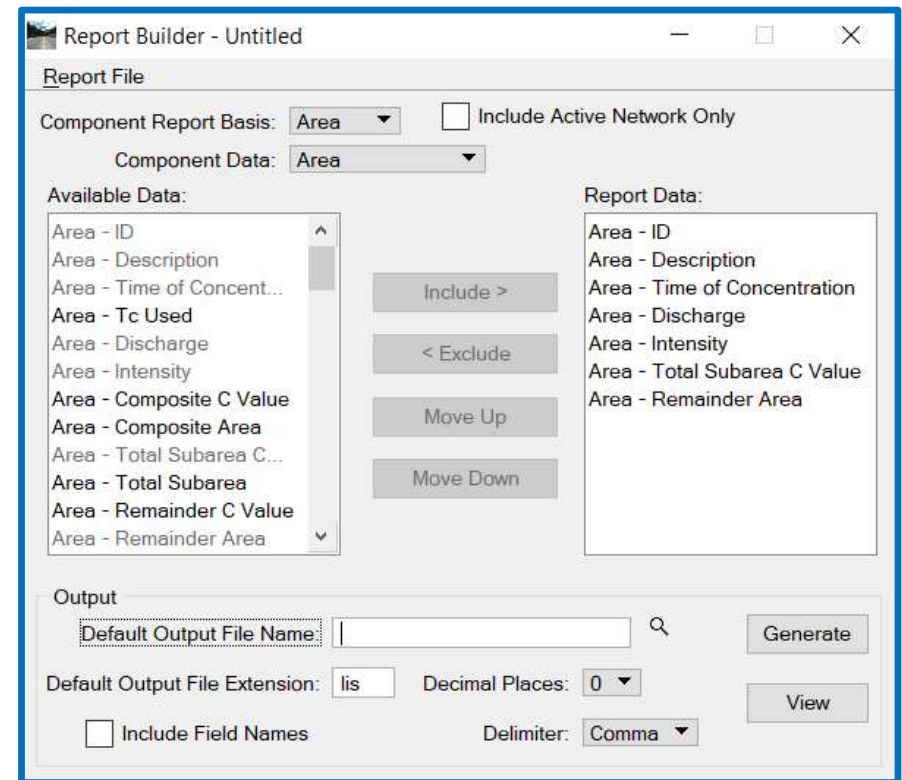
Report Builder - Untitled

Report File

Component Report Basis: Area

Include Active Network Only

Component Data: Area

Available Data:

Area - ID
Area - Description
Area - Time of Concent...
Area - Tc Used
Area - Discharge
Area - Intensity
Area - Composite C Value
Area - Composite Area
Area - Total Subarea C...
Area - Total Subarea
Area - Remainder C Value
Area - Remainder Area

Include >

< Exclude

Move Up

Move Down

Report Data:

Area - ID
Area - Description
Area - Time of Concentration
Area - Discharge
Area - Intensity
Area - Total Subarea C Value
Area - Remainder Area

Output

Default Output File Name:

Generate

Default Output File Extension: lis

Decimal Places: 0

View

Include Field Names

Delimiter: Comma